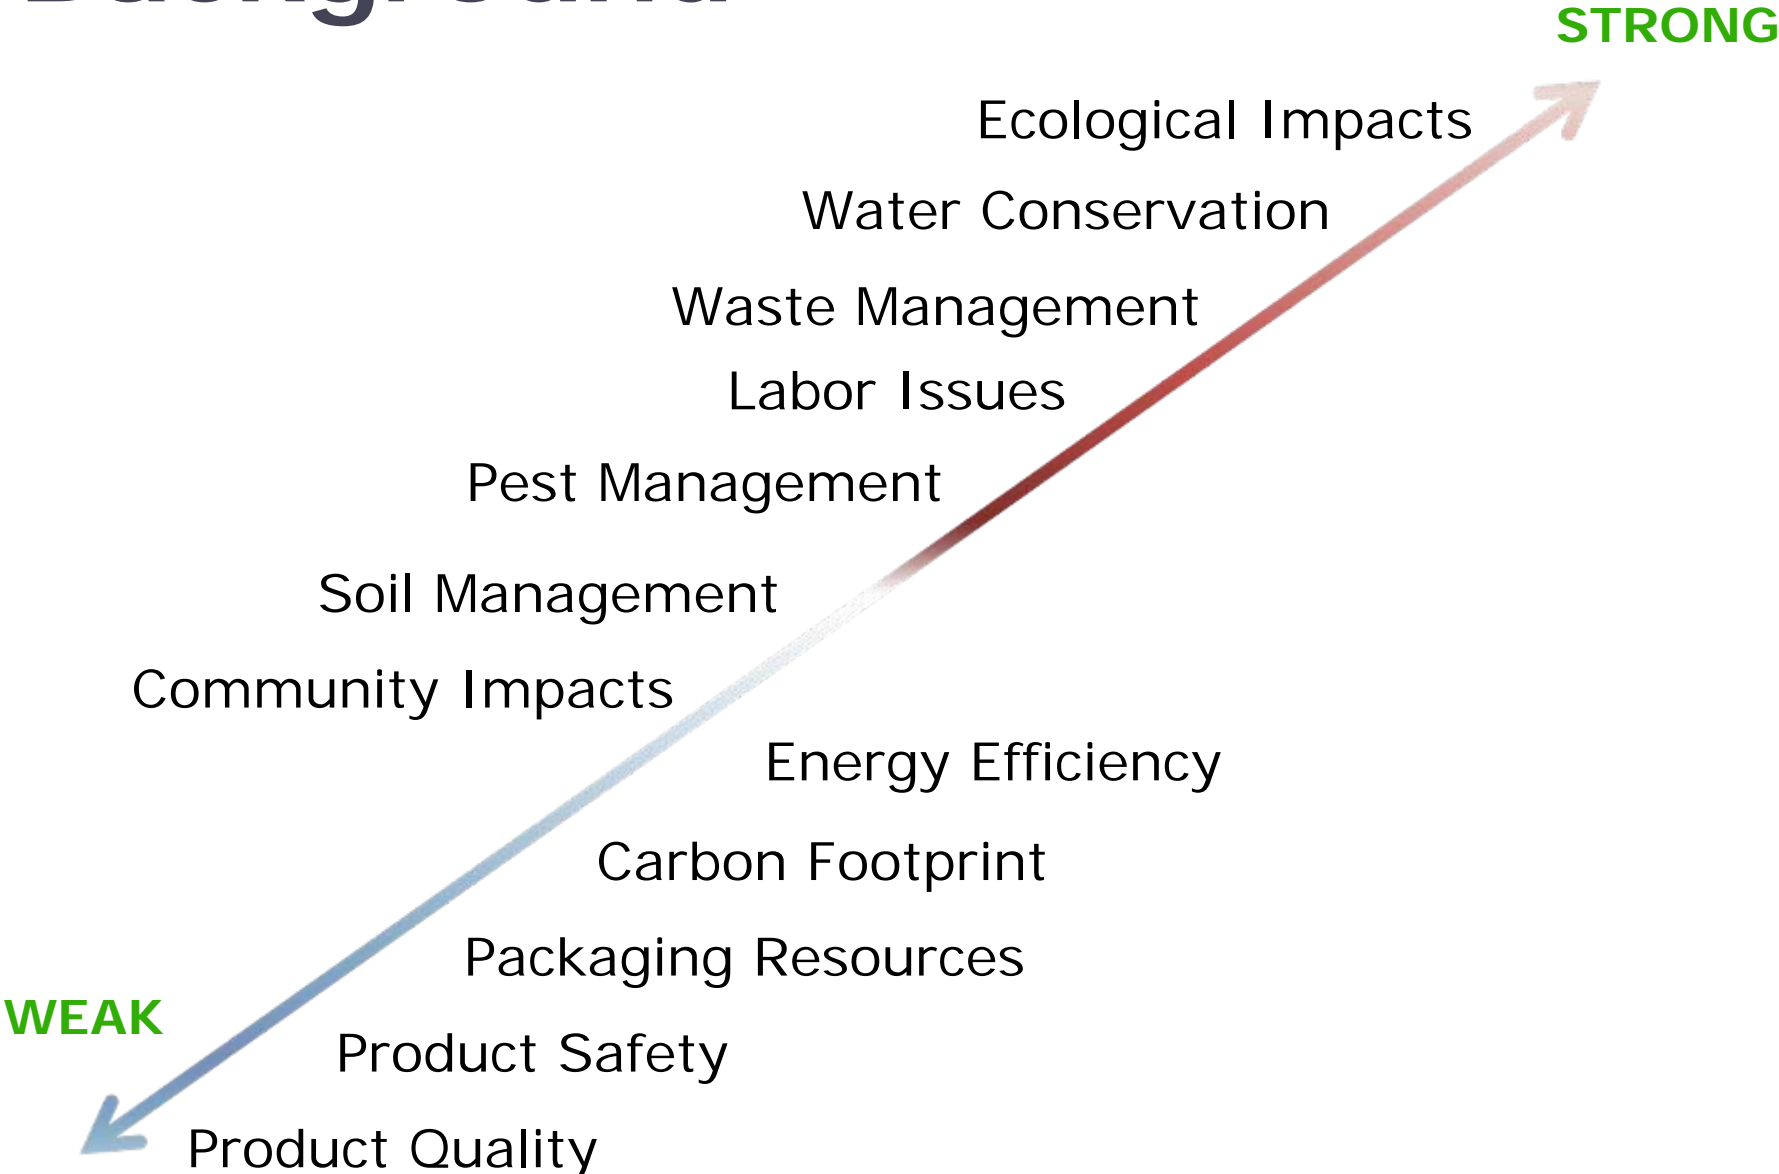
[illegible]

STRONG

Ecological Impacts

Water Conservation

Waste Management

Labor Issues

Pest Management

Soil Management

Community Impacts

Energy Efficiency

Carbon Footprint

Packaging Resources

WEAK

Product Safety

Product Quality